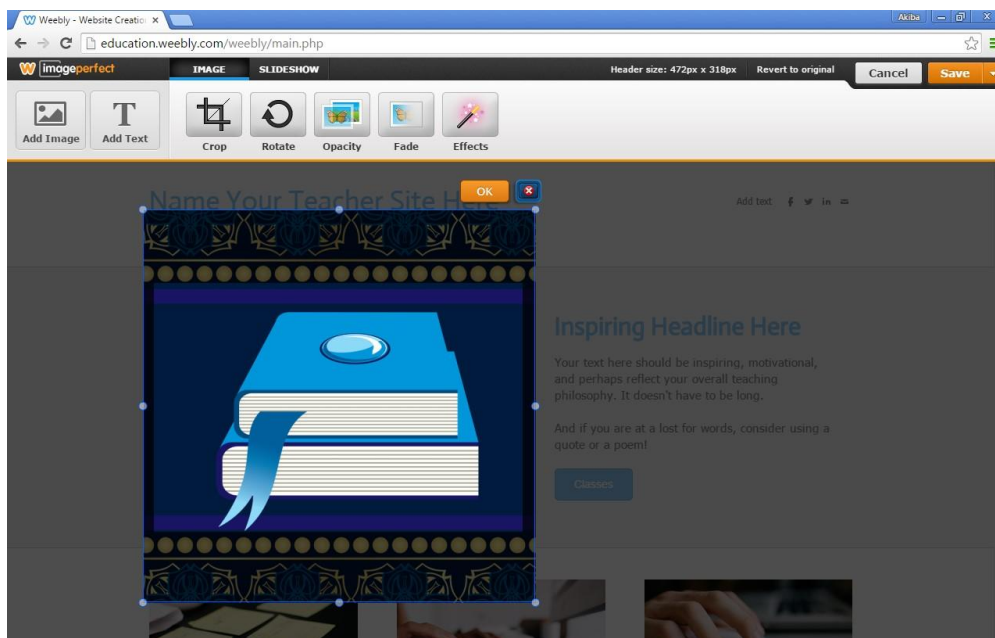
Weebly - Website Creatio ×

Akiba

education.weebly.com/weebly/main.php

imageperfect

IMAGE

SLIDESHOW

Header size: 472px x 318px

Revert to original

Cancel

Save

Add Image

Add Text

Crop

Rotate

Opacity

Fade

Effects

OK

Name Your Teacher Site Her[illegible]

Add text

Inspiring Headline Here

Your text here should be inspiring, motivational, and perhaps reflect your overall teaching philosophy. It doesn't have to be long.

And if you are at a lost for words, consider using a quote or a poem!

Classes